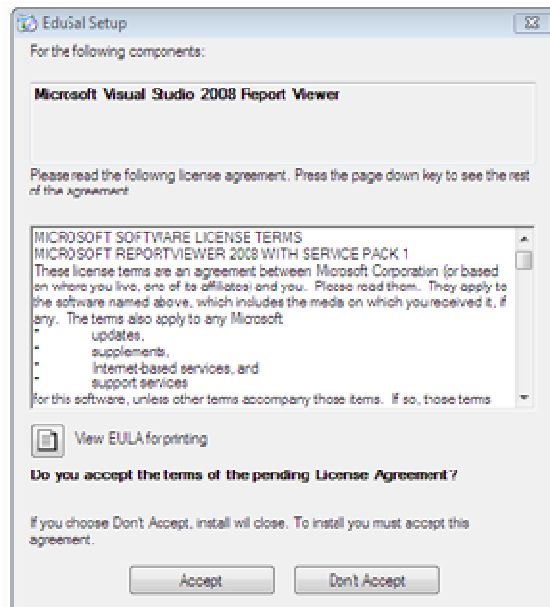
EduSal Setup

For the following components:

Microsoft Visual Studio 2008 Report Viewer

Please read the following license agreement. Press the page down key to see the rest of the agreement

MICROSOFT SOFTWARE LICENSE TERMS
MICROSOFT REPORTVIEWER 2008 WITH SERVICE PACK 1
These license terms are an agreement between Microsoft Corporation (or based on where you live, one of its affiliates) and you. Please read them. They apply to the software named above, which includes the media on which you received it, if any. The terms also apply to any Microsoft
* updates,
* supplements,
* Internet-based services, and
* support services
for this software, unless other terms accompany those items. If so, those terms

View EULA for printing

Do you accept the terms of the pending License Agreement?

If you choose Don't Accept, install will close. To install you must accept this agreement.

Accept

Don't Accept